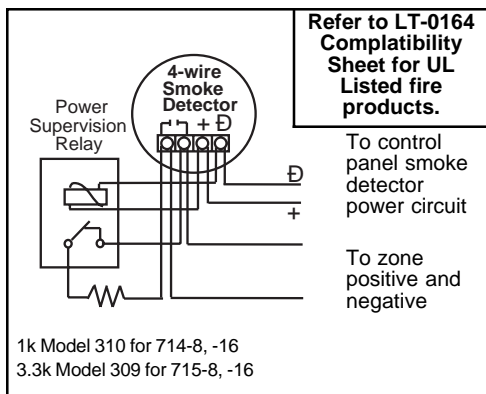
Refer to LT-0164 Complatibility Sheet for UL Listed fire products.

4-wire Smoke Detector

+ Đ

Power Supervision Relay

To control panel smoke detector power circuit

Đ

+

To zone positive and negative

1k Model 310 for 714-8, -16
3.3k Model 309 for 715-8, -16